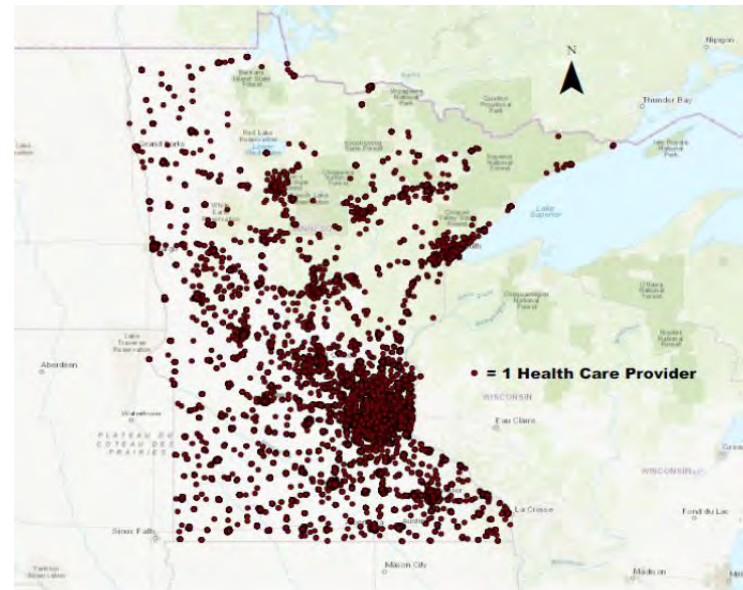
N

Nipigon

Thunder Bay

Lake Superior

= 1 Health Care Provider

WISCONSIN

Eau Claire

Aberdeen

Watertown

PLATEAU DU COTEAU DES PRAIRIES

La Crosse

WISCONSIN

Fond du Lac

Sioux Falls

Mason City

Madison

Grand Forks

Red Lake

Lake Traverse Reservation